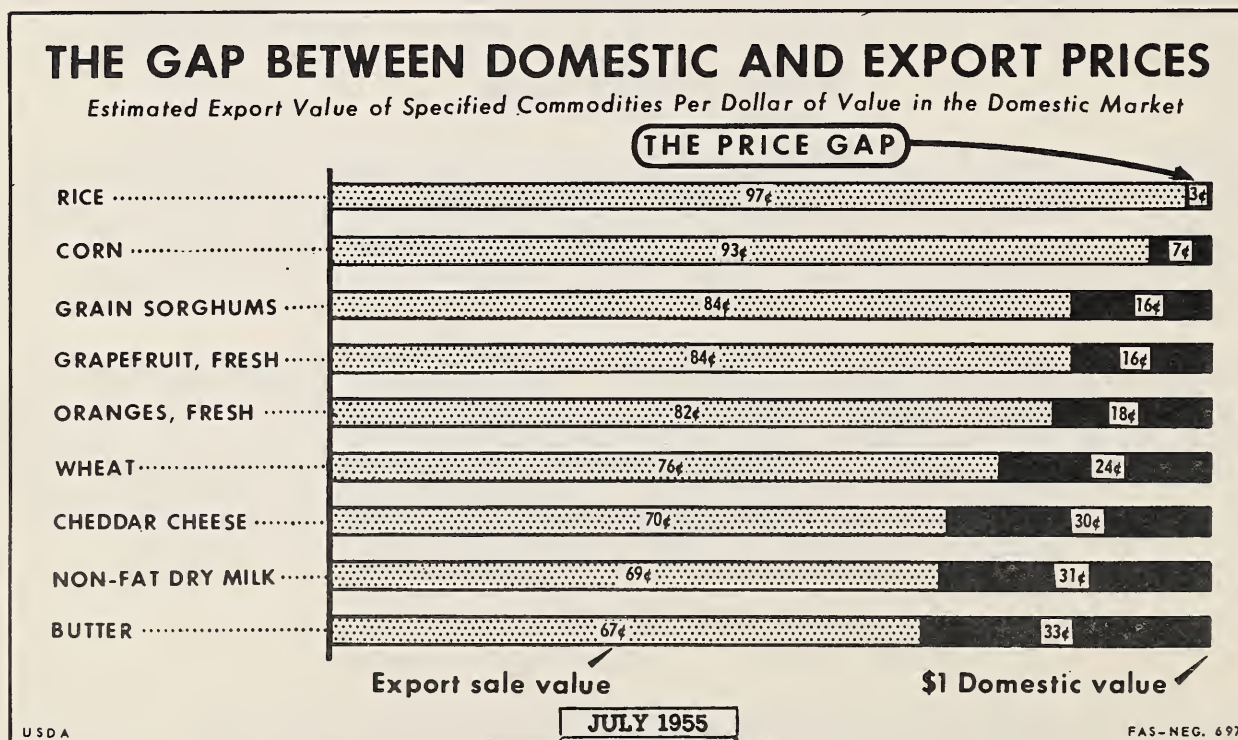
THE GAP BETWEEN DOMESTIC AND EXPORT PRICES

Estimated Export Value of Specified Commodities Per Dollar of Value in the Domestic Market

THE PRICE GAP

RICE 97¢ 3¢
CORN 93¢ 7¢
GRAIN SORGHUMS 84¢ 16¢
GRAPEFRUIT, FRESH 84¢ 16¢
ORANGES, FRESH 82¢ 18¢
WHEAT 76¢ 24¢
CHEDDAR CHEESE 70¢ 30¢
NON-FAT DRY MILK 69¢ 31¢
BUTTER 67¢ 33¢

Export sale value

$1 Domestic value

USDA

JULY 1955

FAS-NEG. 697